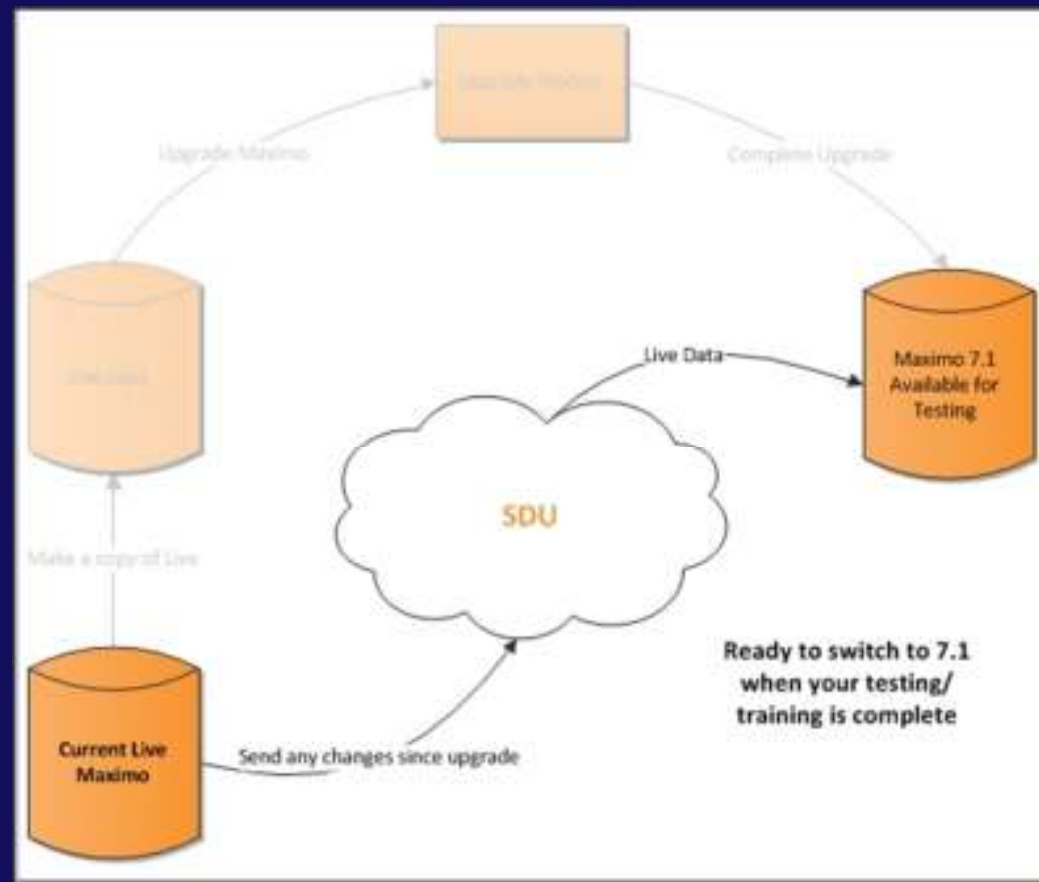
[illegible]

Upgrade Maximo

Complete Upgrade

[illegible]

Live Data

Maximo 7.1 Available for Testing

SDU

Make a copy of Live

Ready to switch to 7.1 when your testing/ training is complete

Current Live Maximo

Send any changes since upgrade